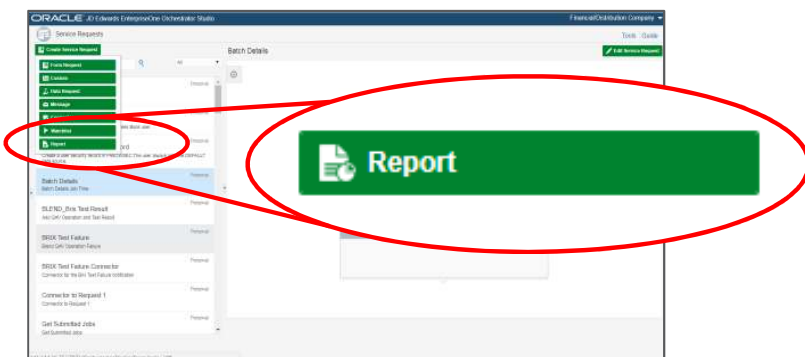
ORACLE JD Edwards EnterpriseOne Orchestrator Studio

Financial/Distribution Company

Service Requests

Tools Guide

Create Service Request

Form Request

Custom

Data Request

Message

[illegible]

Watchlist

Report

Batch Details

Edit Service Request

Personal

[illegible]rd

Create a user security record in F00950 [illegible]

Batch Details

Batch Details Job Time

Personal

BLEND_Brix Test Result

Add QAV Operation and Test Result

Personal

BRIX Test Failure

Blend QAV Operation Failure

Personal

BRIX Test Failure Connector

Connector for the Brix Test Failure notification

Personal

Connector to Request 1

Connector to Request 1

Personal

Get Submitted Jobs

Get Submitted Jobs

Personal

Report